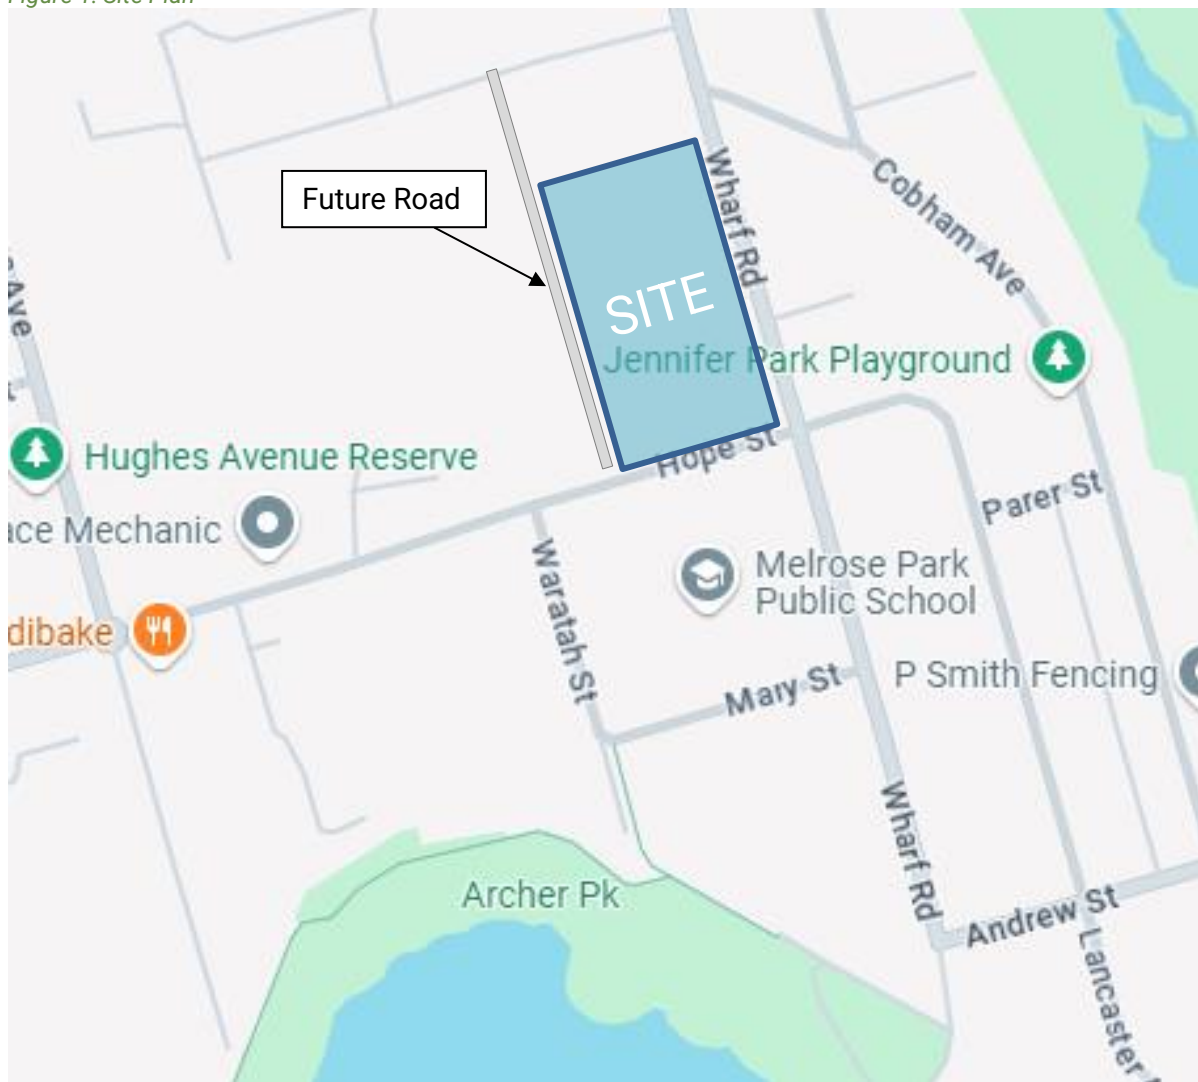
Figure 1: Site Plan

Future Road

SITE

Wharf Rd

Cobham Ave

Jennifer Park Playground

Ave

Hughes Avenue Reserve

Hope St

ace Mechanic

Parer St

Melrose Park Public School

dibake

Waratah St

Mary St

P Smith Fencing

Wharf Rd

Archer Pk

Andrew St

Lancaster